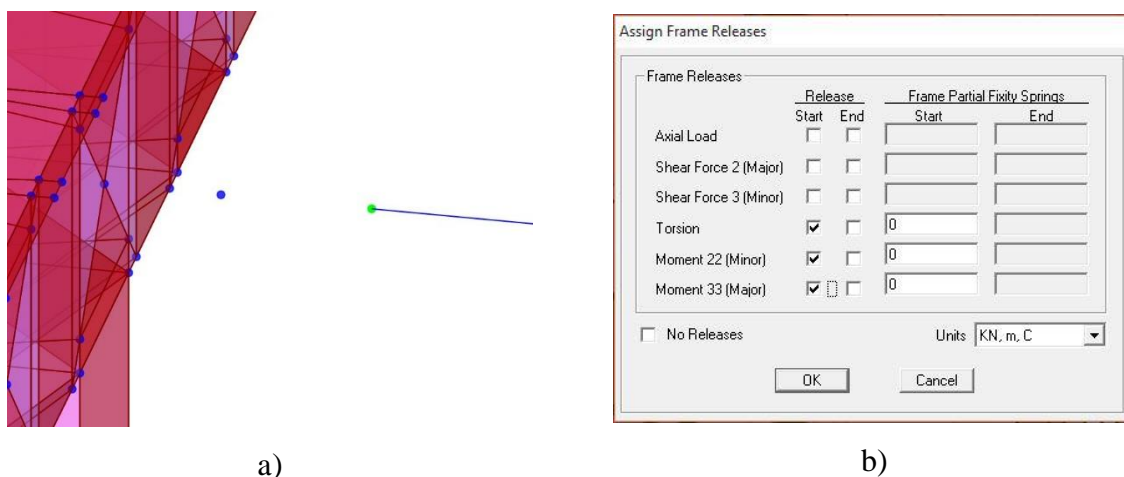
Assign Frame Releases

Frame Releases

| | Release Start | Release End | Frame Partial Fixity Springs Start | Frame Partial Fixity Springs End |
|---|---|---|---|---|
| Axial Load | | | | |
| Shear Force 2 (Major) | | | | |
| Shear Force 3 (Minor) | | | | |
| Torsion | ☑ | | 0 | |
| Moment 22 (Minor) | ☑ | | 0 | |
| Moment 33 (Major) | ☑ | | 0 | |

No Releases

Units KN, m, C

OK

Cancel

a)

b)